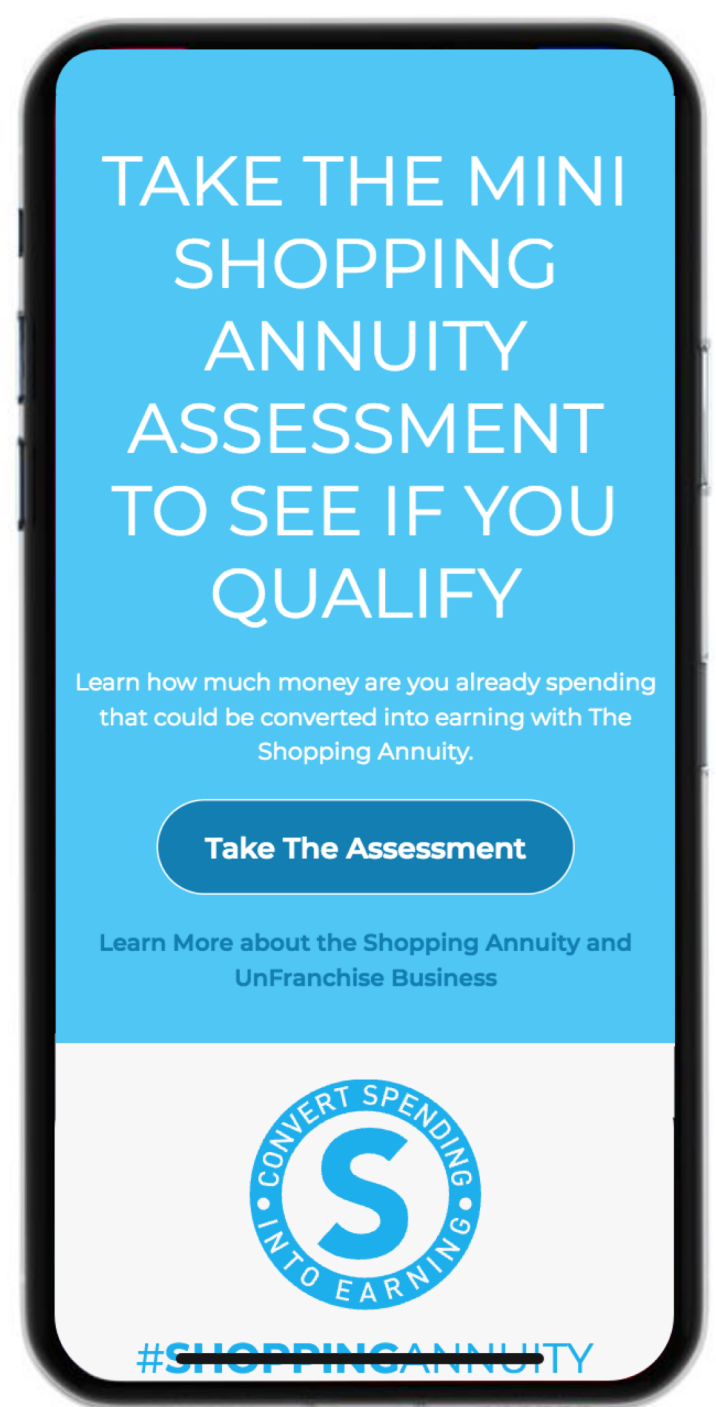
TAKE THE MINI SHOPPING ANNUITY ASSESSMENT TO SEE IF YOU QUALIFY

Learn how much money are you already spending that could be converted into earning with The Shopping Annuity.

Take The Assessment

Learn More about the Shopping Annuity and UnFranchise Business

CONVERT SPENDING • INTO EARNING • S

#SHOPPINGANNUITY